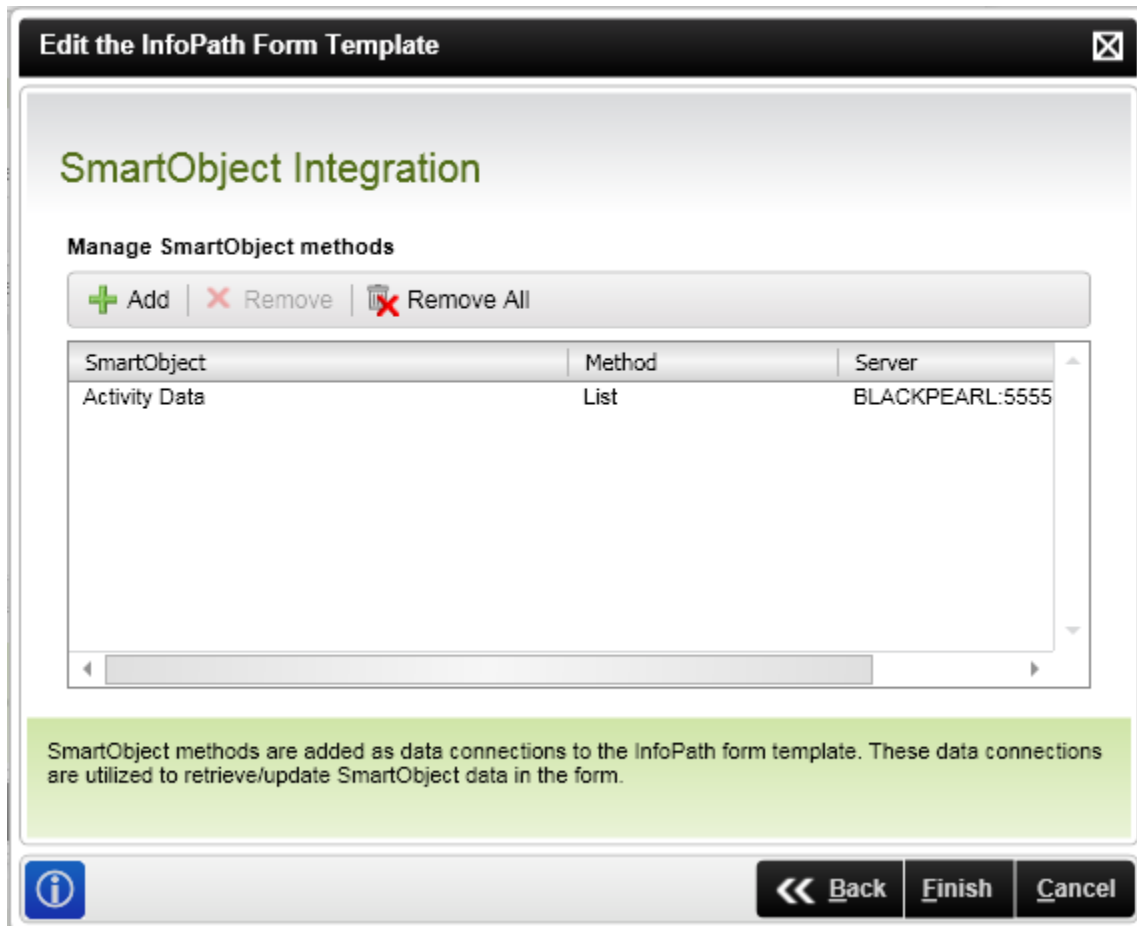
Edit the InfoPath Form Template

SmartObject Integration

Manage SmartObject methods

Add | Remove | Remove All

| SmartObject | Method | Server |
|---|---|---|
| Activity Data | List | BLACKPEARL:5555 |

SmartObject methods are added as data connections to the InfoPath form template. These data connections are utilized to retrieve/update SmartObject data in the form.

Back Finish Cancel